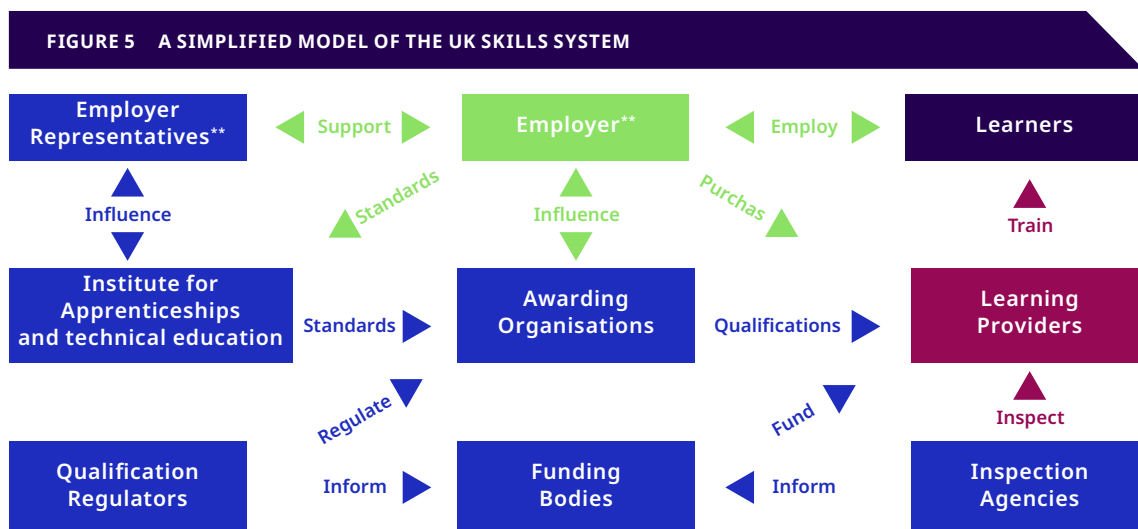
FIGURE 5 A SIMPLIFIED MODEL OF THE UK SKILLS SYSTEM

Employer Representatives**

Support

Employer**

Employ

Learners

Influence

Standards

Influence

Purchas

Train

Institute for Apprenticeships and technical education

Standards

Awarding Organisations

Qualifications

Learning Providers

Regulate

Fund

Inspect

Qualification Regulators

Inform

Funding Bodies

Inform

Inspection Agencies